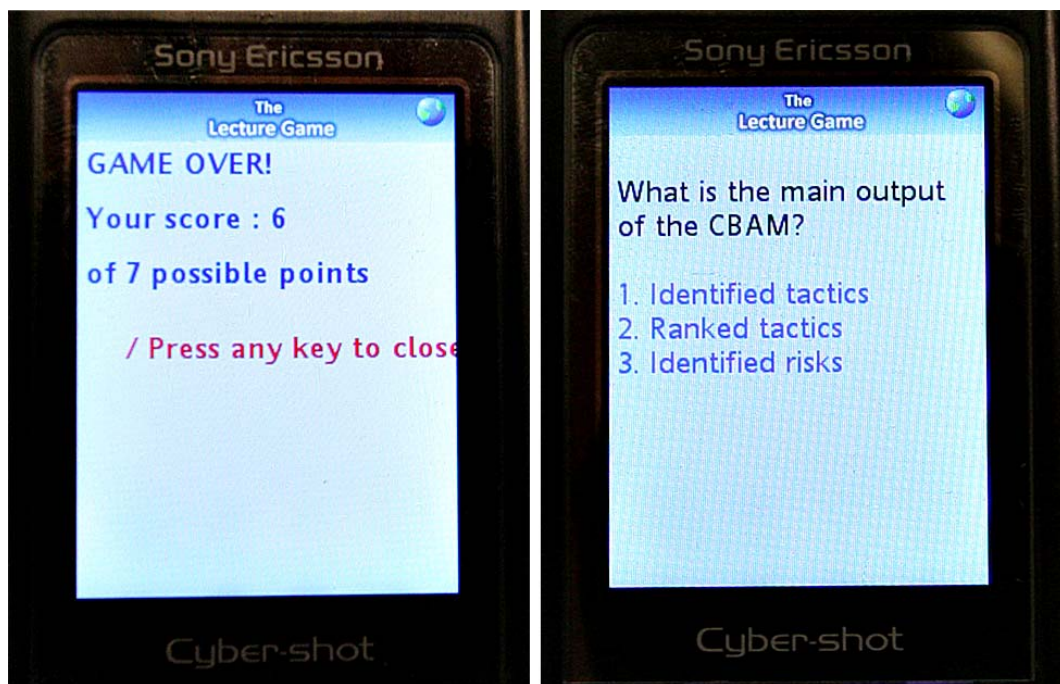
Sony Ericsson

The
Lecture Game

GAME OVER!

Your score : 6

of 7 possible points

/ Press any key to close

Cyber-shot

Sony Ericsson

The
Lecture Game

What is the main output of the CBAM?

1. Identified tactics
2. Ranked tactics
3. Identified risks

Cyber-shot